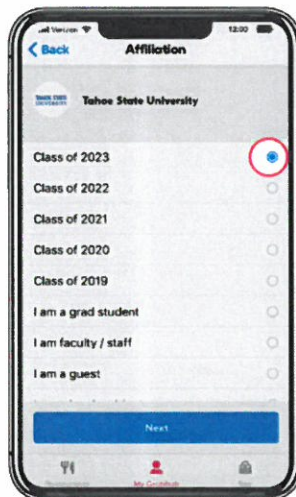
Verizon 12:00
< Back Affiliation
TAHOE STATE UNIVERSITY Tahoe State University
Class of 2023
Class of 2022
Class of 2021
Class of 2020
Class of 2019
I am a grad student
I am faculty / staff
I am a guest
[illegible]
Next
Restaurants My GrubHub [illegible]